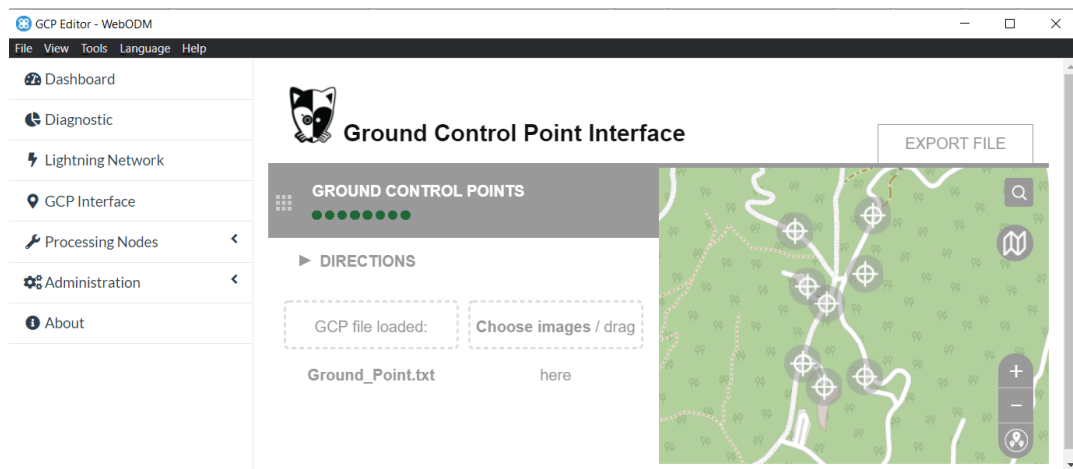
GCP Editor - WebODM

File View Tools Language Help

Dashboard

Diagnostic

Lightning Network

GCP Interface

Processing Nodes

Administration

About

Ground Control Point Interface

EXPORT FILE

GROUND CONTROL POINTS

▶ DIRECTIONS

GCP file loaded:

Ground_Point.txt

Choose images / drag

here

+

−